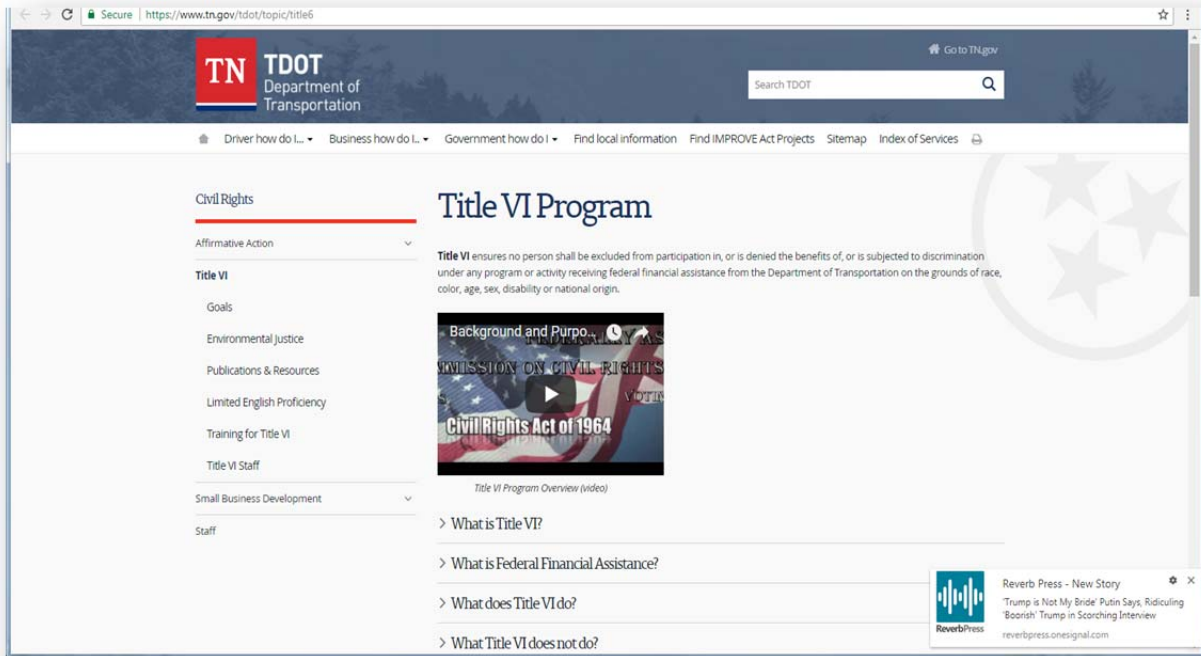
Secure | https://www.tn.gov/tdot/topic/title6

TN TDOT Department of Transportation

Go to TN.gov

Search TDOT

Driver how do I... Business how do I... Government how do I Find local information Find IMPROVE Act Projects Sitemap Index of Services

Civil Rights

Affirmative Action

Title VI

Goals

Environmental Justice

Publications & Resources

Limited English Proficiency

Training for Title VI

Title VI Staff

Small Business Development

Staff

Title VI Program

**Title VI** ensures no person shall be excluded from participation in, or is denied the benefits of, or is subjected to discrimination under any program or activity receiving federal financial assistance from the Department of Transportation on the grounds of race, color, age, sex, disability or national origin.

Background and Purpo...

FEDERALLY AS

MISSION ON CIVIL RIGHTS

VOTIN

Civil Rights Act of 1964

Title VI Program Overview (video)

What is Title VI?

What is Federal Financial Assistance?

What does Title VI do?

What Title VI does not do?

Reverb Press - New Story

'Trump is Not My Bride' Putin Says, Ridiculing 'Boorish' Trump in Scorching Interview

ReverbPress

reverbpress.onesignal.com